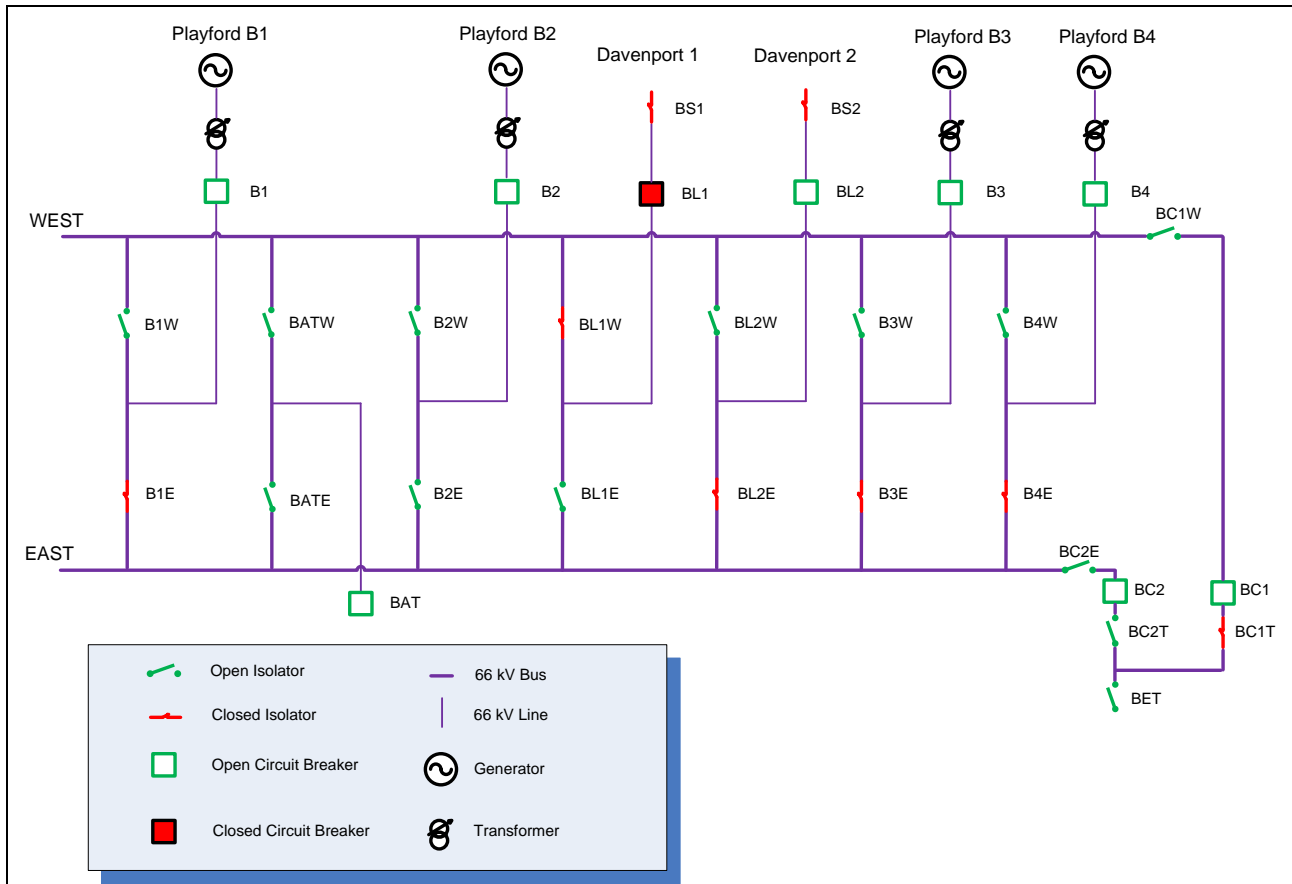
Playford B1
Playford B2
Davenport 1
Davenport 2
Playford B3
Playford B4

BS1
BS2

B1
B2
BL1
BL2
B3
B4

WEST
BC1W

B1W
BATW
B2W
BL1W
BL2W
B3W
B4W

B1E
BATE
B2E
BL1E
BL2E
B3E
B4E

EAST
BC2E

BAT
BC2
BC1
BC2T
BC1T
BET

Open Isolator
66 kV Bus
Closed Isolator
66 kV Line
Open Circuit Breaker
Generator
Closed Circuit Breaker
Transformer